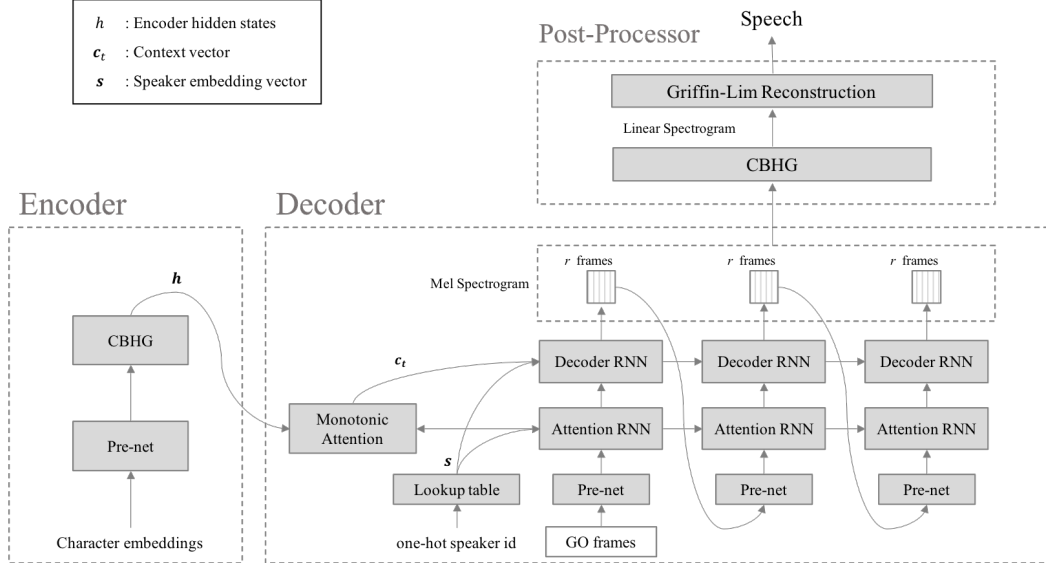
$h$ : Encoder hidden states
$c_t$ : Context vector
$s$ : Speaker embedding vector

Post-Processor

Speech

Griffin-Lim Reconstruction

Linear Spectrogram

CBHG

Encoder

Decoder

$h$

CBHG

Pre-net

Character embeddings

Mel Spectrogram

$r$ frames

$r$ frames

$r$ frames

$c_t$

Decoder RNN

Decoder RNN

Decoder RNN

Monotonic Attention

Attention RNN

Attention RNN

Attention RNN

$s$

Lookup table

Pre-net

Pre-net

Pre-net

one-hot speaker id

GO frames